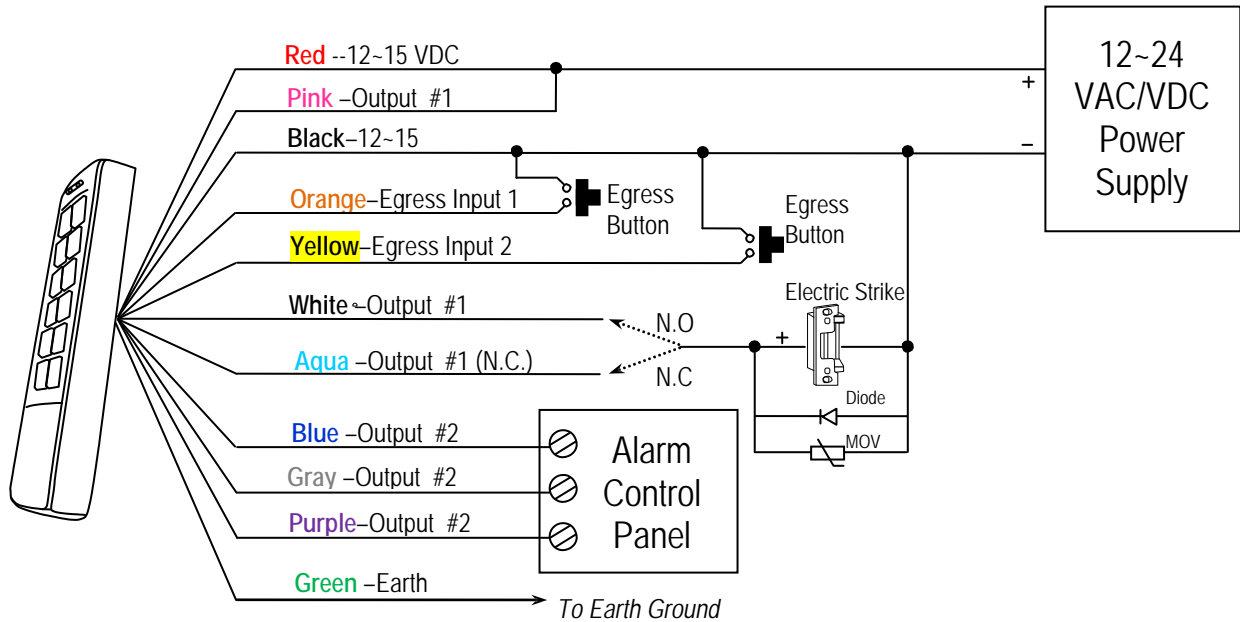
Red --12~15 VDC

Pink –Output #1

Black–12~15

Orange–Egress Input 1

Yellow–Egress Input 2

White –Output #1

Aqua –Output #1 (N.C.)

Blue –Output #2

Gray –Output #2

Purple–Output #2

Green –Earth

To Earth Ground

12~24 VAC/VDC Power Supply

+

–

Egress Button

Egress Button

Electric Strike

N.O

N.C

+

Diode

MOV

Alarm Control Panel